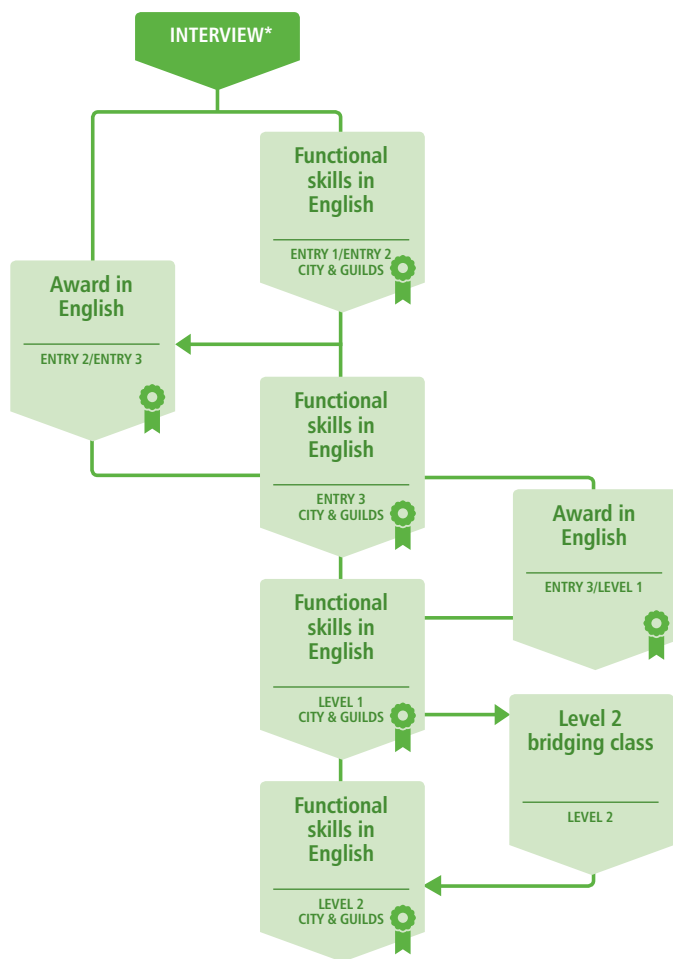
INTERVIEW*

Functional skills in English

ENTRY 1/ENTRY 2
CITY & GUILDS

Award in English

ENTRY 2/ENTRY 3

Functional skills in English

ENTRY 3
CITY & GUILDS

Award in English

ENTRY 3/LEVEL 1

Functional skills in English

LEVEL 1
CITY & GUILDS

Level 2 bridging class

LEVEL 2

Functional skills in English

LEVEL 2
CITY & GUILDS